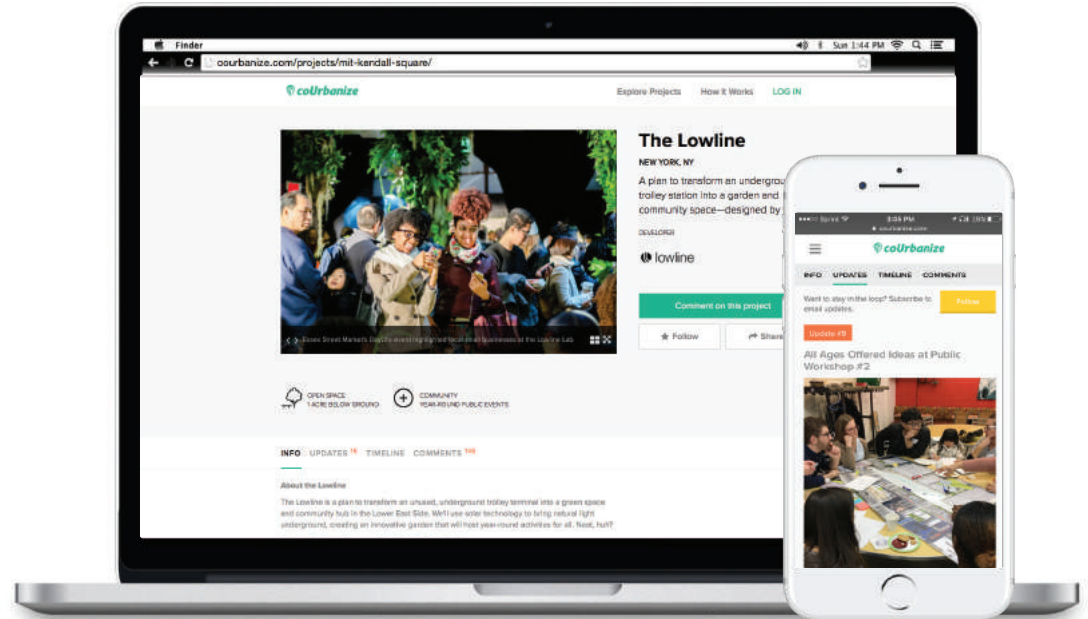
Finder
Sun 1:44 PM
coourbanize.com/projects/mit-kendall-square/
coUrbanize
Explore Projects How it Works LOG IN

The Lowline
NEW YORK, NY
A plan to transform an undergrou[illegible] trolley station into a garden and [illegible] community space—designed by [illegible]
DEVELOPER
lowline
Comment on this project
Follow
Share
Essex Street Market's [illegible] at the Lowline Lab
OPEN SPACE
1 ACRE BELOW GROUND
COMMUNITY
YEAR-ROUND PUBLIC EVENTS
INFO UPDATES 15 TIMELINE COMMENTS 100
About the Lowline
The Lowline is a plan to transform an unused, underground trolley terminal into a green space and community hub in the Lower East Side. We'll use solar technology to bring natural light underground, creating an innovative garden that will host year-round activities for all. Neat, huh?

Sprint 3:05 PM 100%
coourbanize.com
coUrbanize
INFO UPDATES TIMELINE COMMENTS
Want to stay in the loop? Subscribe to email updates.
Follow
Update #8
All Ages Offered Ideas at Public Workshop #2